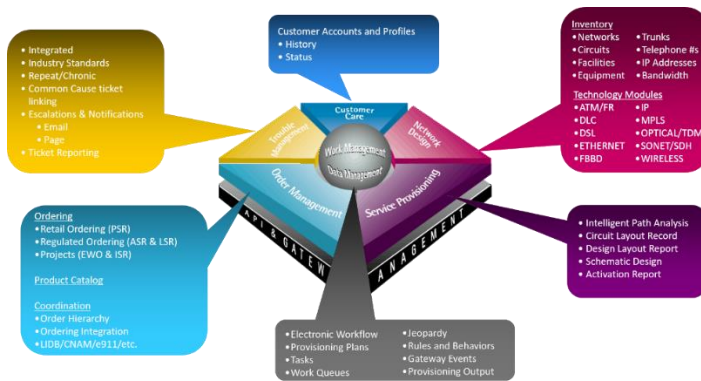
Customer Accounts and Profiles
• History
• Status

• Integrated
• Industry Standards
• Repeat/Chronic
• Common Cause ticket linking
• Escalations & Notifications
• Email
• Page
• Ticket Reporting

Inventory
• Networks
• Circuits
• Facilities
• Equipment
• Trunks
• Telephone #s
• IP Addresses
• Bandwidth

Technology Modules
• ATM/FR
• DLC
• DSL
• ETHERNET
• FBBD
• IP
• MPLS
• OPTICAL/TDM
• SONET/SDH
• WIRELESS

Customer Care
Trouble Management
Network Design
Work Management
Data Management
Order Management
Service Provisioning
API & GATEW
ANAGEMENT

Ordering
• Retail Ordering (PSR)
• Regulated Ordering (ASR & LSR)
• Projects (EWO & ISR)

Product Catalog

Coordination
• Order Hierarchy
• Ordering Integration
• LIDB/CNAM/e911/etc.

• Intelligent Path Analysis
• Circuit Layout Record
• Design Layout Report
• Schematic Design
• Activation Report

• Electronic Workflow
• Provisioning Plans
• Tasks
• Work Queues
• Jeopardy
• Rules and Behaviors
• Gateway Events
• Provisioning Output